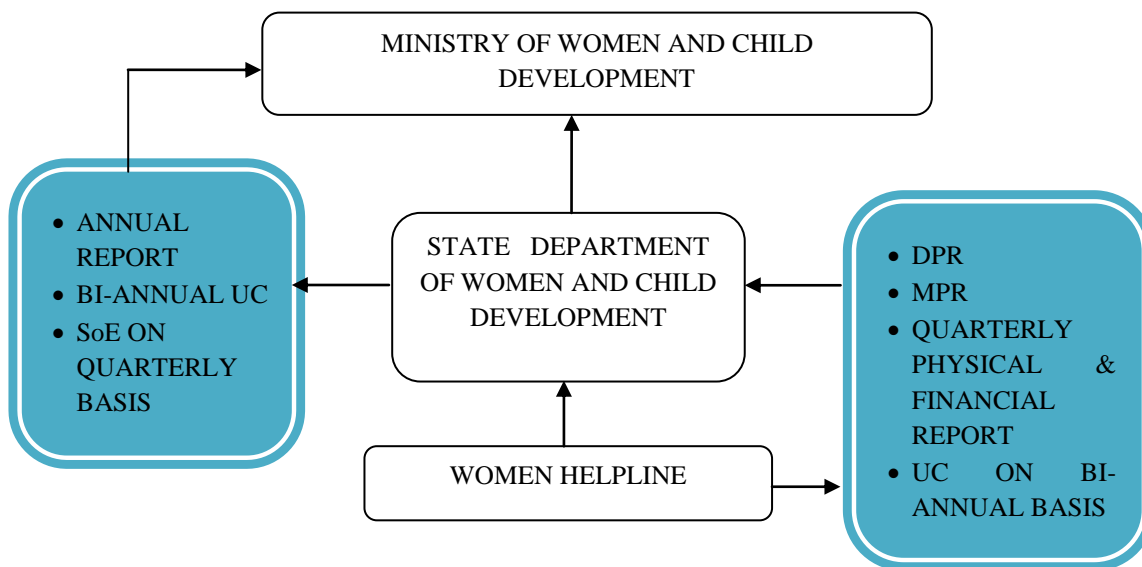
MINISTRY OF WOMEN AND CHILD DEVELOPMENT

- ANNUAL REPORT
- BI-ANNUAL UC
- SoE ON QUARTERLY BASIS

STATE DEPARTMENT OF WOMEN AND CHILD DEVELOPMENT

- DPR
- MPR
- QUARTERLY PHYSICAL & FINANCIAL REPORT
- UC ON BI-ANNUAL BASIS

WOMEN HELPLINE